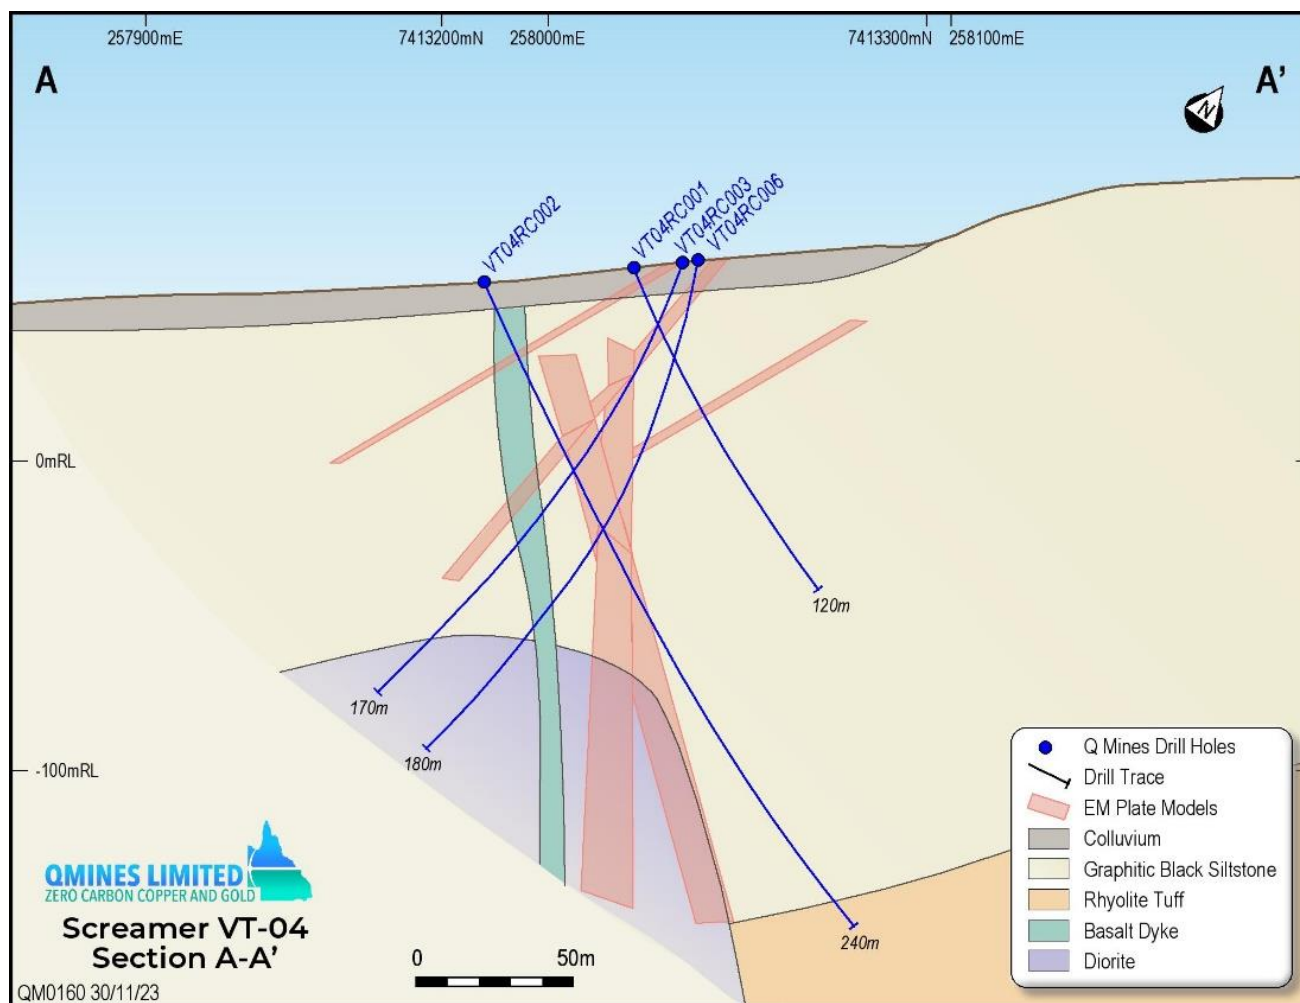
257900mE
7413200mN 258000mE
7413300mN 258100mE

A
A'
N

VT04RC002
VT04RC001
VT04RC003
VT04RC006

0mRL
-100mRL

120m
170m
180m
240m

Q Mines Drill Holes
Drill Trace
EM Plate Models
Colluvium
Graphitic Black Siltstone
Rhyolite Tuff
Basalt Dyke
Diorite

QMINES LIMITED
ZERO CARBON COPPER AND GOLD

Screamer VT-04
Section A-A'

0
50m

QM0160 30/11/23